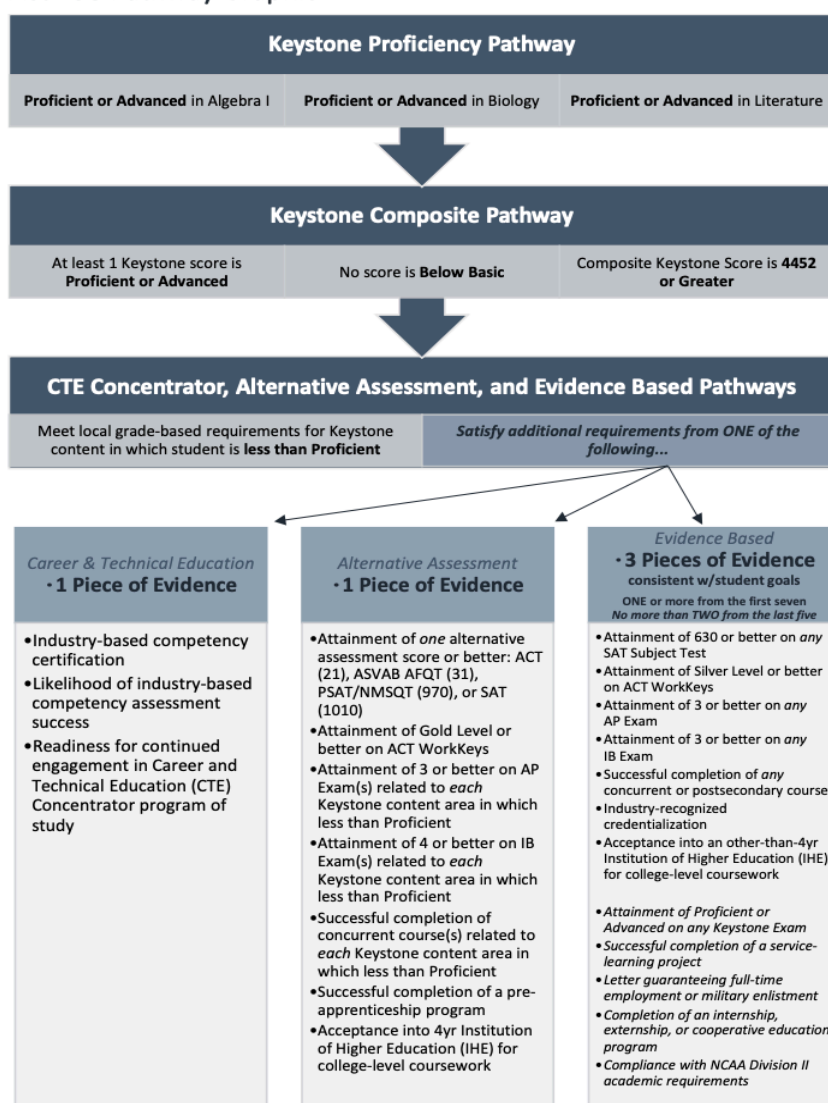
Keystone Proficiency Pathway

Proficient or Advanced in Algebra I

Proficient or Advanced in Biology

Proficient or Advanced in Literature

Keystone Composite Pathway

At least 1 Keystone score is Proficient or Advanced

No score is Below Basic

Composite Keystone Score is 4452 or Greater

CTE Concentrator, Alternative Assessment, and Evidence Based Pathways

Meet local grade-based requirements for Keystone content in which student is less than Proficient

Satisfy additional requirements from ONE of the following...

Career & Technical Education
· 1 Piece of Evidence

•Industry-based competency certification
•Likelihood of industry-based competency assessment success
•Readiness for continued engagement in Career and Technical Education (CTE) Concentrator program of study

Alternative Assessment
· 1 Piece of Evidence

•Attainment of *one* alternative assessment score or better: ACT (21), ASVAB AFQT (31), PSAT/NMSQT (970), or SAT (1010)
•Attainment of Gold Level or better on ACT WorkKeys
•Attainment of 3 or better on AP Exam(s) related to *each* Keystone content area in which less than Proficient
•Attainment of 4 or better on IB Exam(s) related to *each* Keystone content area in which less than Proficient
•Successful completion of concurrent course(s) related to *each* Keystone content area in which less than Proficient
•Successful completion of a pre-apprenticeship program
•Acceptance into 4yr Institution of Higher Education (IHE) for college-level coursework

Evidence Based
· 3 Pieces of Evidence
consistent w/student goals
ONE or more from the first seven
No more than TWO from the last five

•Attainment of 630 or better on *any* SAT Subject Test
•Attainment of Silver Level or better on ACT WorkKeys
•Attainment of 3 or better on *any* AP Exam
•Attainment of 3 or better on *any* IB Exam
•Successful completion of *any* concurrent or postsecondary course
•Industry-recognized credentialization
•Acceptance into an other-than-4yr Institution of Higher Education (IHE) for college-level coursework

•*Attainment of Proficient or Advanced on any Keystone Exam*
•*Successful completion of a service-learning project*
•*Letter guaranteeing full-time employment or military enlistment*
•*Completion of an internship, externship, or cooperative education program*
•*Compliance with NCAA Division II academic requirements*